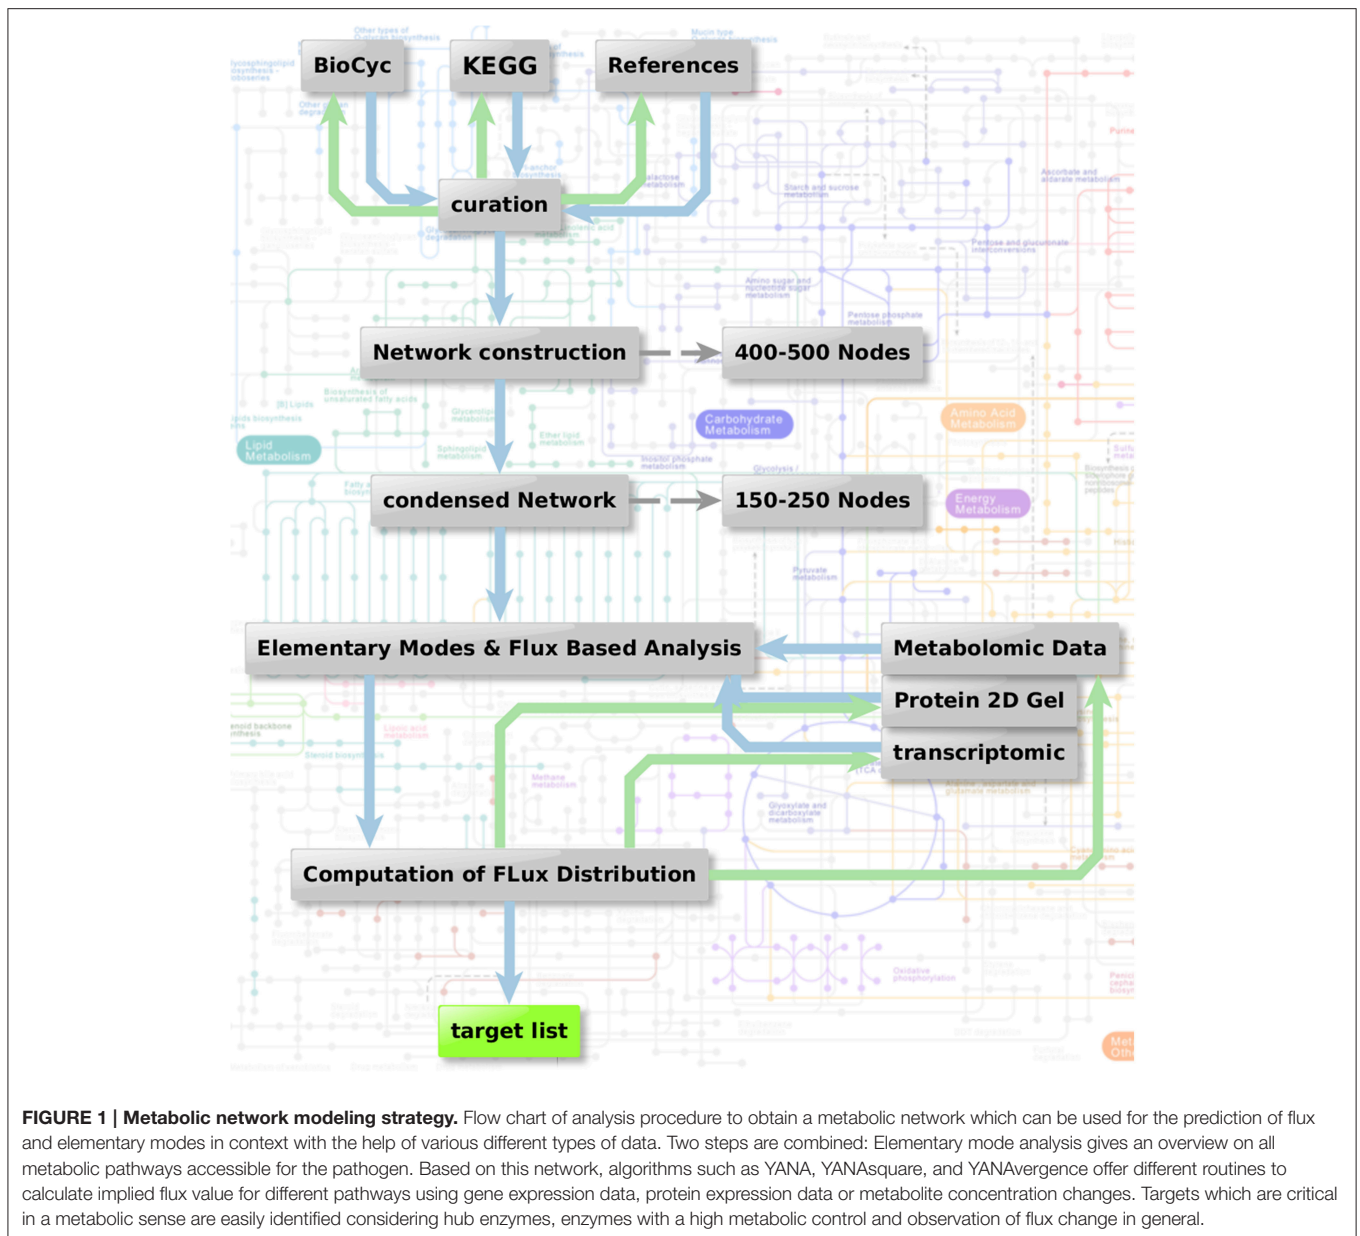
BioCyc

KEGG

References

curation

Network construction

400-500 Nodes

Carbohydrate Metabolism

Lipid Metabolism

Amino Acid Metabolism

condensed Network

150-250 Nodes

Energy Metabolism

Elementary Modes & Flux Based Analysis

Metabolomic Data

Protein 2D Gel

transcriptomic

Computation of FLux Distribution

target list

**FIGURE 1 | Metabolic network modeling strategy.** Flow chart of analysis procedure to obtain a metabolic network which can be used for the prediction of flux and elementary modes in context with the help of various different types of data. Two steps are combined: Elementary mode analysis gives an overview on all metabolic pathways accessible for the pathogen. Based on this network, algorithms such as YANA, YANAsquare, and YANAvergence offer different routines to calculate implied flux value for different pathways using gene expression data, protein expression data or metabolite concentration changes. Targets which are critical in a metabolic sense are easily identified considering hub enzymes, enzymes with a high metabolic control and observation of flux change in general.